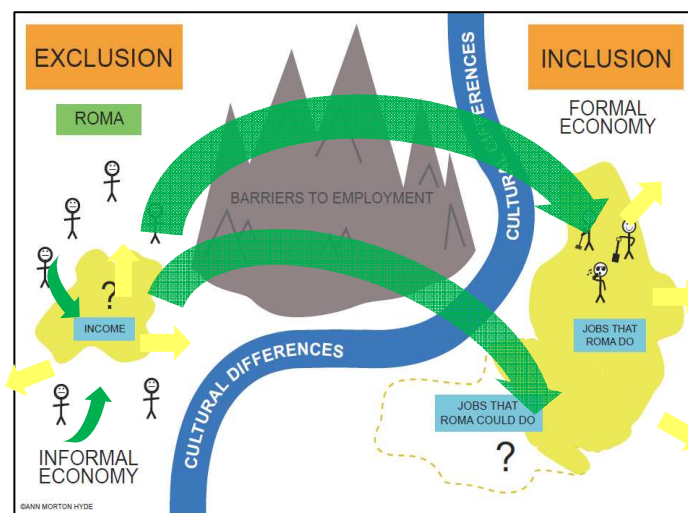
EXCLUSION

ROMA

INCLUSION

FORMAL ECONOMY

CULTURAL DIFFERENCES

BARRIERS TO EMPLOYMENT

?

INCOME

JOBS THAT ROMA DO

CULTURAL DIFFERENCES

JOBS THAT ROMA COULD DO

?

INFORMAL ECONOMY

©ANN MORTON HYDE